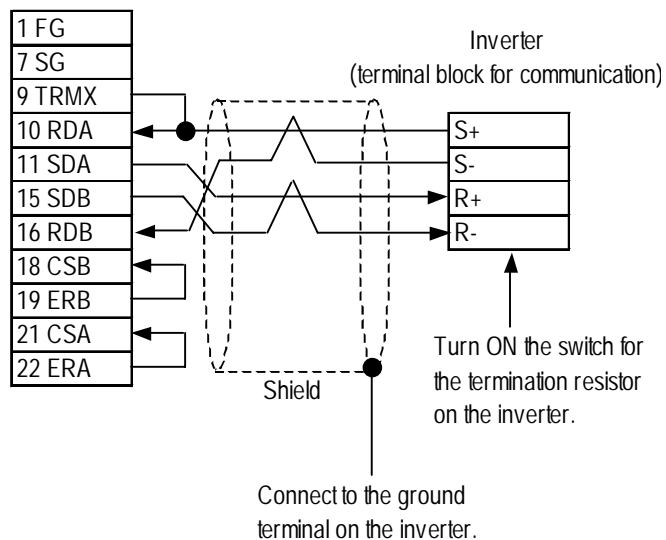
1 FG
7 SG
9 TRMX
10 RDA
11 SDA
15 SDB
16 RDB
18 CSB
19 ERB
21 CSA
22 ERA

Inverter
(terminal block for communication)

S+
S-
R+
R-

Shield

Turn ON the switch for the termination resistor on the inverter.

Connect to the ground terminal on the inverter.